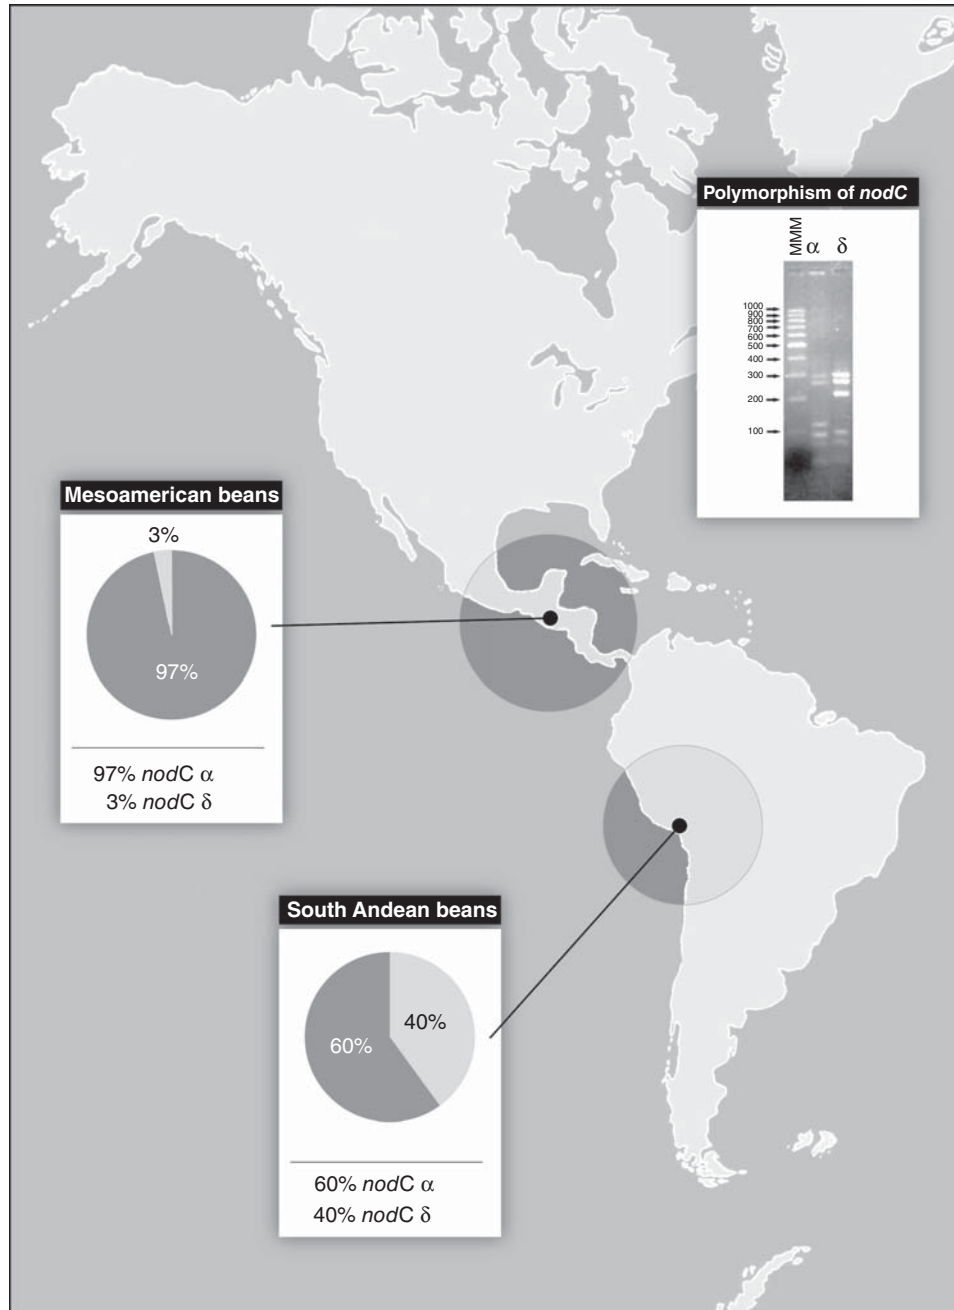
Polymorphism of *nodC*

MMM $\alpha$ $\delta$

1000
900
800
700
600
500
400
300
200
100

Mesoamerican beans

3%

97%

97% *nod*C $\alpha$
3% *nod*C $\delta$

South Andean beans

40%

60%

60% *nod*C $\alpha$
40% *nod*C $\delta$